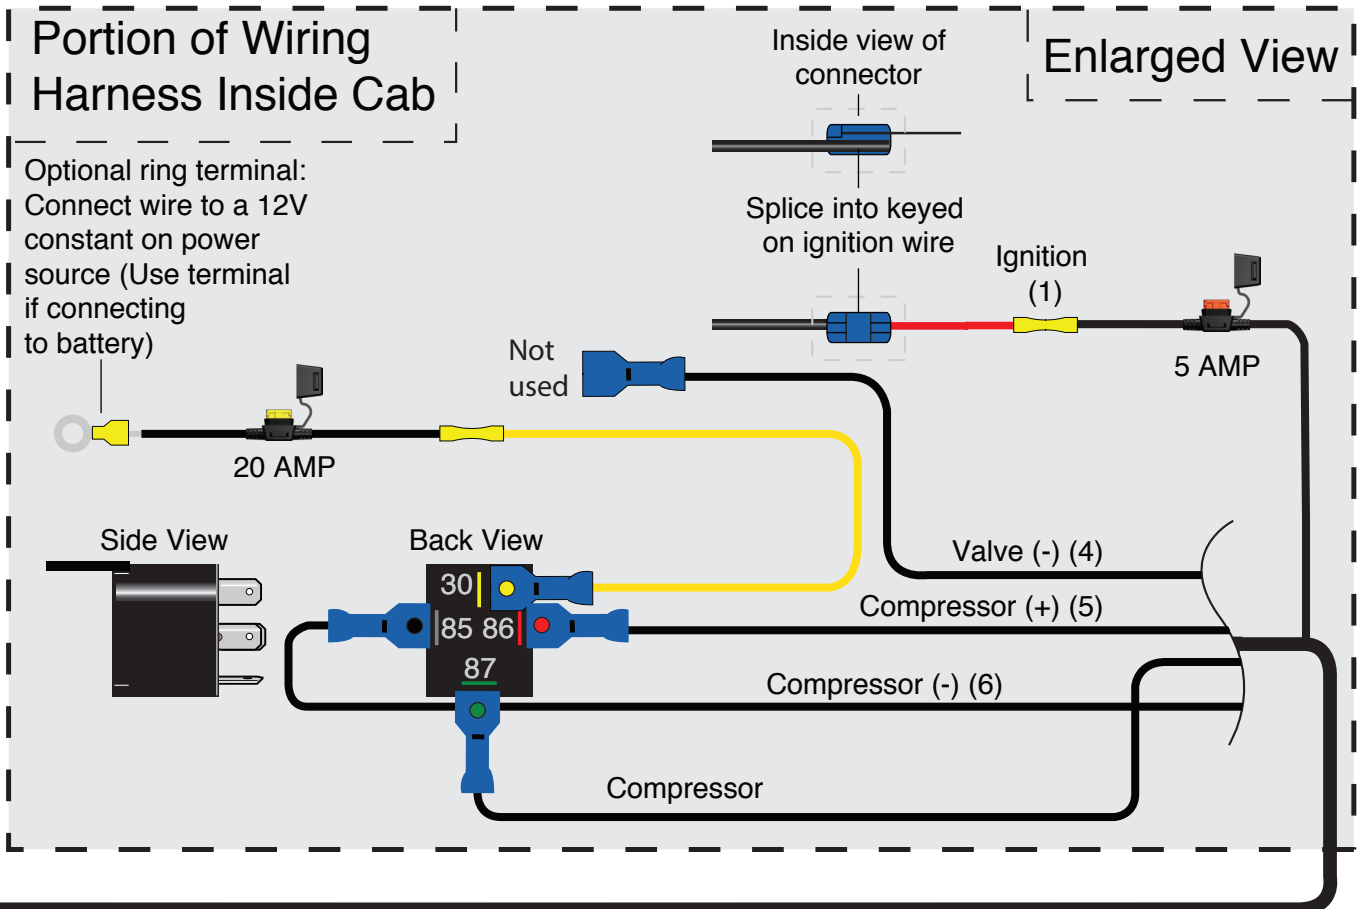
Portion of Wiring Harness Inside Cab

Inside view of connector

Enlarged View

Optional ring terminal: Connect wire to a 12V constant on power source (Use terminal if connecting to battery)

Splice into keyed on ignition wire

Ignition (1)

5 AMP

Not used

20 AMP

Side View

Back View

30

85 86

87

Valve (-) (4)

Compressor (+) (5)

Compressor (-) (6)

Compressor